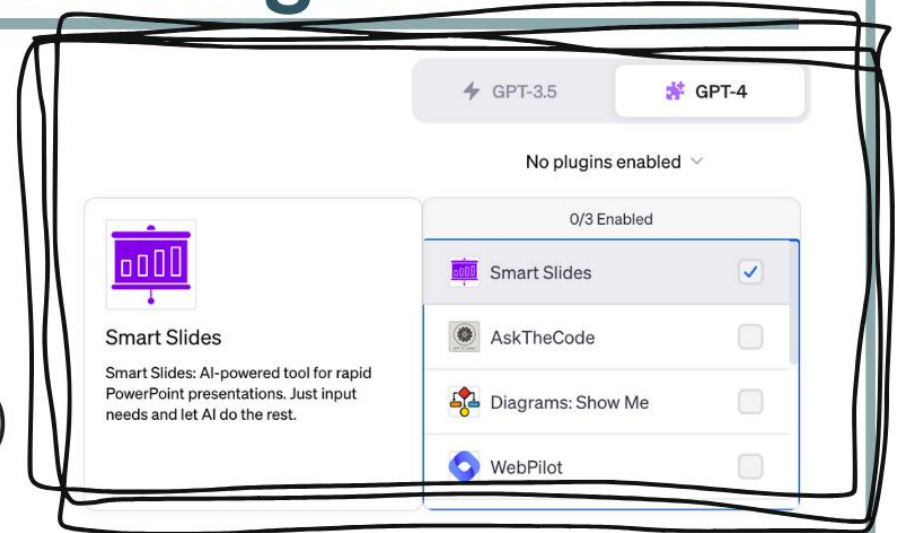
GPT-3.5

GPT-4

No plugins enabled

Smart Slides

Smart Slides: AI-powered tool for rapid PowerPoint presentations. Just input needs and let AI do the rest.

0/3 Enabled

Smart Slides

AskTheCode

Diagrams: Show Me

WebPilot